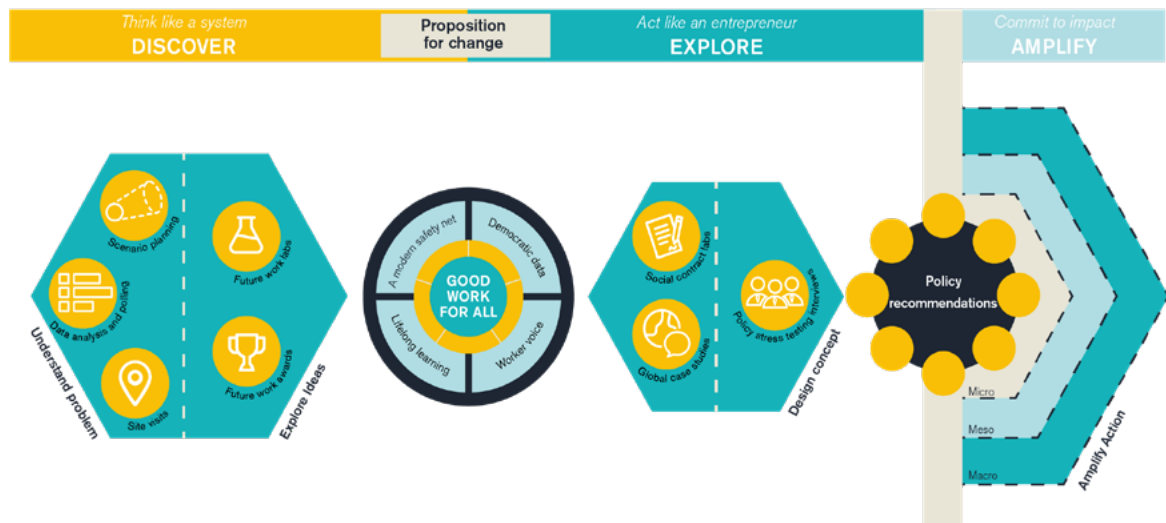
Think like a system
DISCOVER

Proposition for change

Act like an entrepreneur
EXPLORE

Commit to impact
AMPLIFY

Scenario planning
Data analysis and polling
Site visits
Understand problem

Future work labs
Future work awards
Explore Ideas

A modern safety net
Democratic data
GOOD WORK FOR ALL
Lifelong learning
Worker voice

Social contract labs
Global case studies
Policy stress testing interviews
Design concept

Policy recommendations

Micro
Meso
Macro
Amplify Action